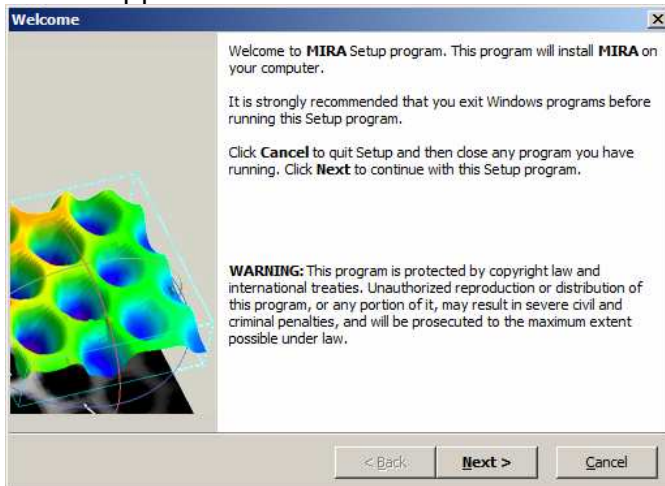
Welcome

Welcome to MIRA Setup program. This program will install MIRA on your computer.

It is strongly recommended that you exit Windows programs before running this Setup program.

Click Cancel to quit Setup and then close any program you have running. Click Next to continue with this Setup program.

WARNING: This program is protected by copyright law and international treaties. Unauthorized reproduction or distribution of this program, or any portion of it, may result in severe civil and criminal penalties, and will be prosecuted to the maximum extent possible under law.

< Back

Next >

Cancel